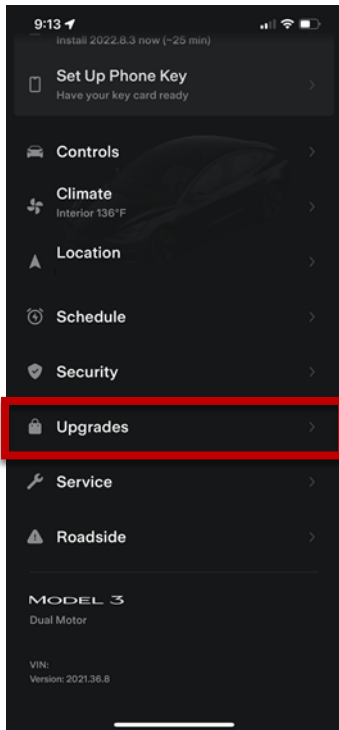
9:13

Install 2022.8.3 now (~25 min)

Set Up Phone Key
Have your key card ready

Controls

Climate
Interior 136°F

Location

Schedule

Security

Upgrades

Service

Roadside

MODEL 3
Dual Motor

VIN:
Version: 2021.36.8